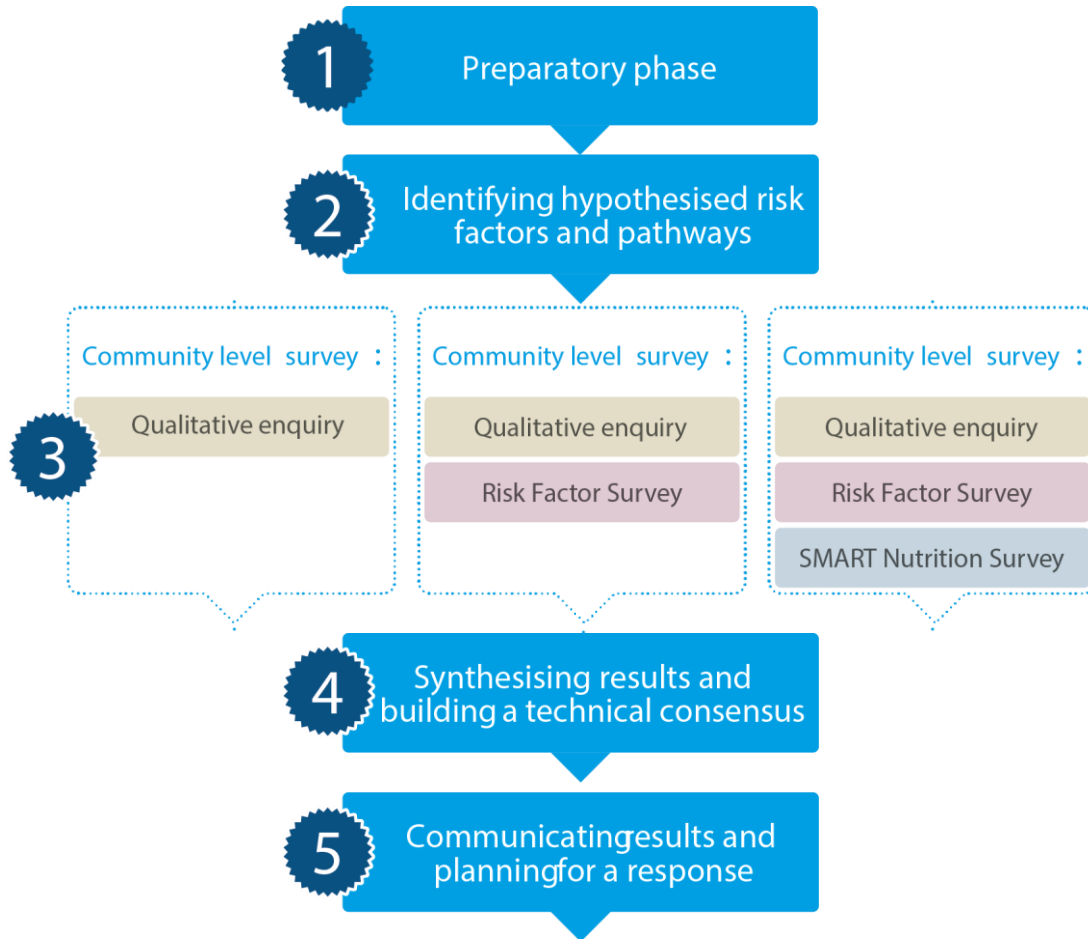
1

Preparatory phase

2

Identifying hypothesised risk factors and pathways

Community level survey :

Qualitative enquiry

Community level survey :

Qualitative enquiry

Risk Factor Survey

Community level survey :

Qualitative enquiry

Risk Factor Survey

SMART Nutrition Survey

3

4

Synthesising results and building a technical consensus

5

Communicatingresults and planningfor a response